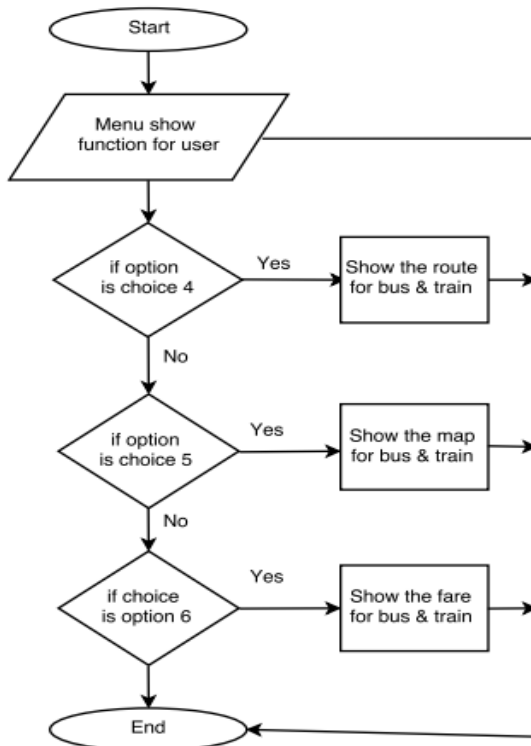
Start

Menu show function for user

if option is choice 4

Yes

Show the route for bus & train

No

if option is choice 5

Yes

Show the map for bus & train

No

if choice is option 6

Yes

Show the fare for bus & train

End